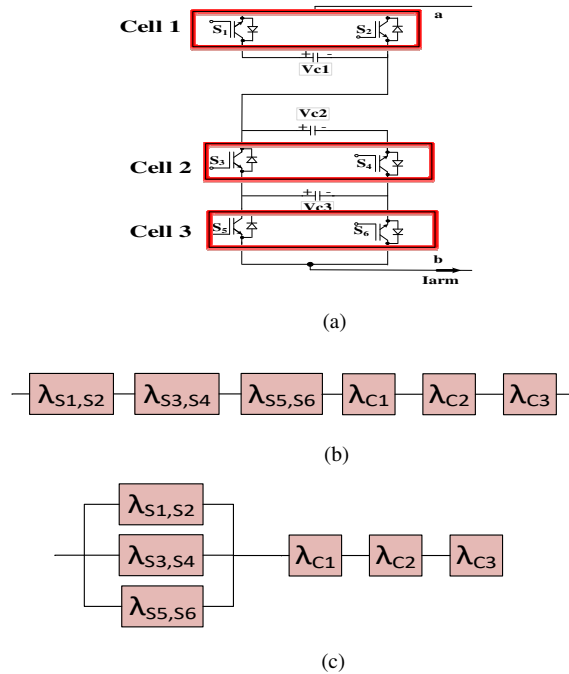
Cell 1 $S_1$ $S_2$ a + - Vc1

Vc2 + -

Cell 2 $S_3$ $S_4$

+ - Vc3

Cell 3 $S_5$ $S_6$

b Iarm

(a)

$\lambda_{S1,S2}$ $\lambda_{S3,S4}$ $\lambda_{S5,S6}$ $\lambda_{C1}$ $\lambda_{C2}$ $\lambda_{C3}$

(b)

$\lambda_{S1,S2}$ $\lambda_{S3,S4}$ $\lambda_{S5,S6}$ $\lambda_{C1}$ $\lambda_{C2}$ $\lambda_{C3}$

(c)